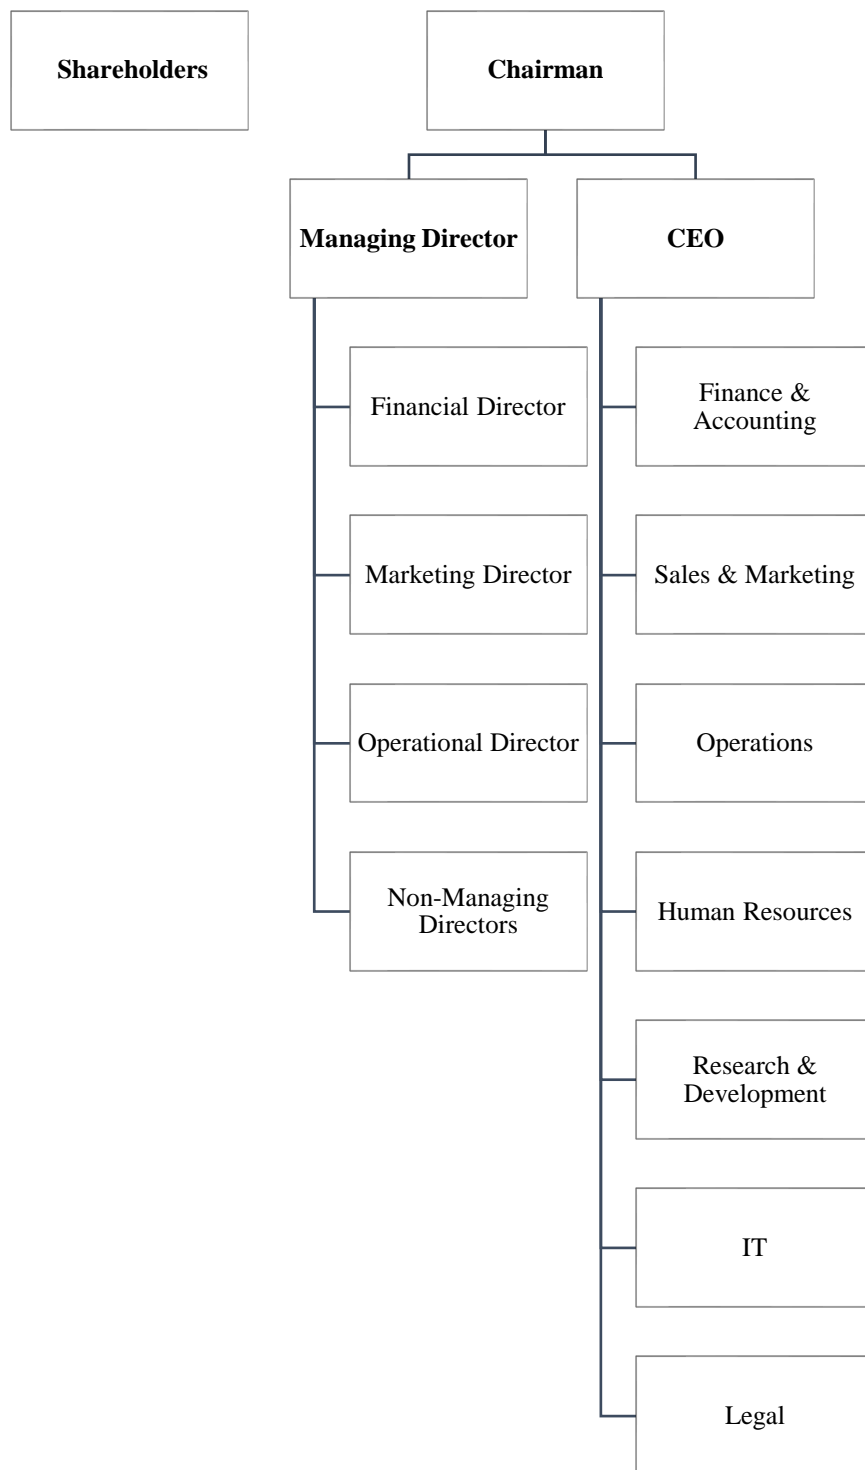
Shareholders

Chairman

Managing Director

CEO

Financial Director

Marketing Director

Operational Director

Non-Managing Directors

Finance & Accounting

Sales & Marketing

Operations

Human Resources

Research & Development

IT

Legal